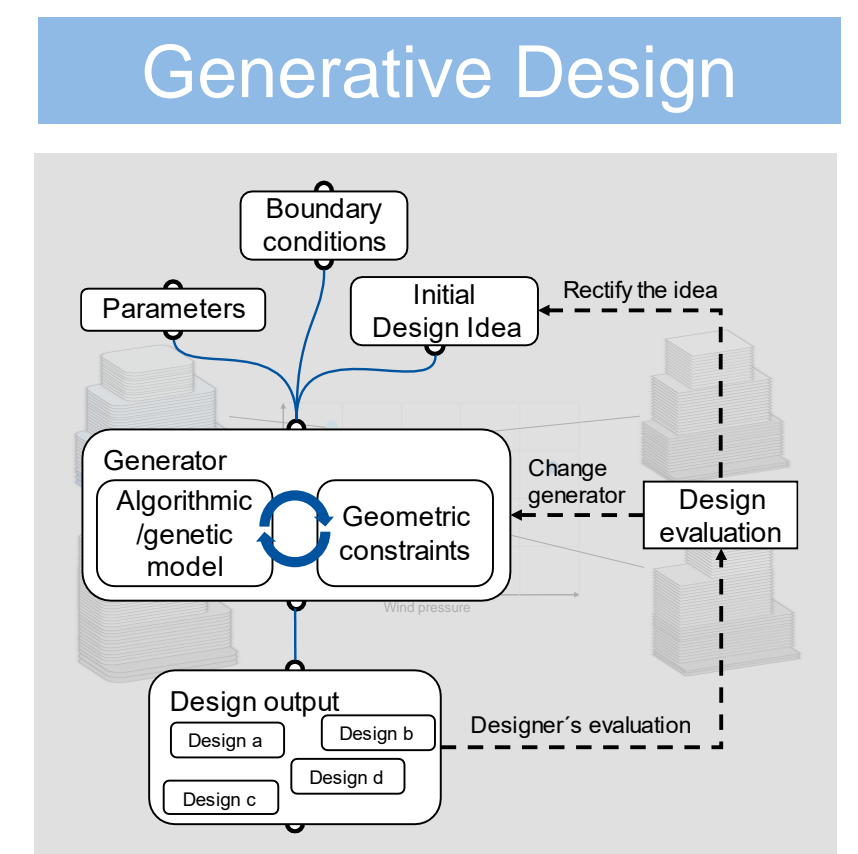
Generative Design

Boundary conditions

Parameters

Initial Design Idea

Rectify the idea

Generator

Algorithmic /genetic model

Geometric constraints

Change generator

Design evaluation

Wind pressure

Design output

Design a

Design b

Design d

Design c

Designer´s evaluation